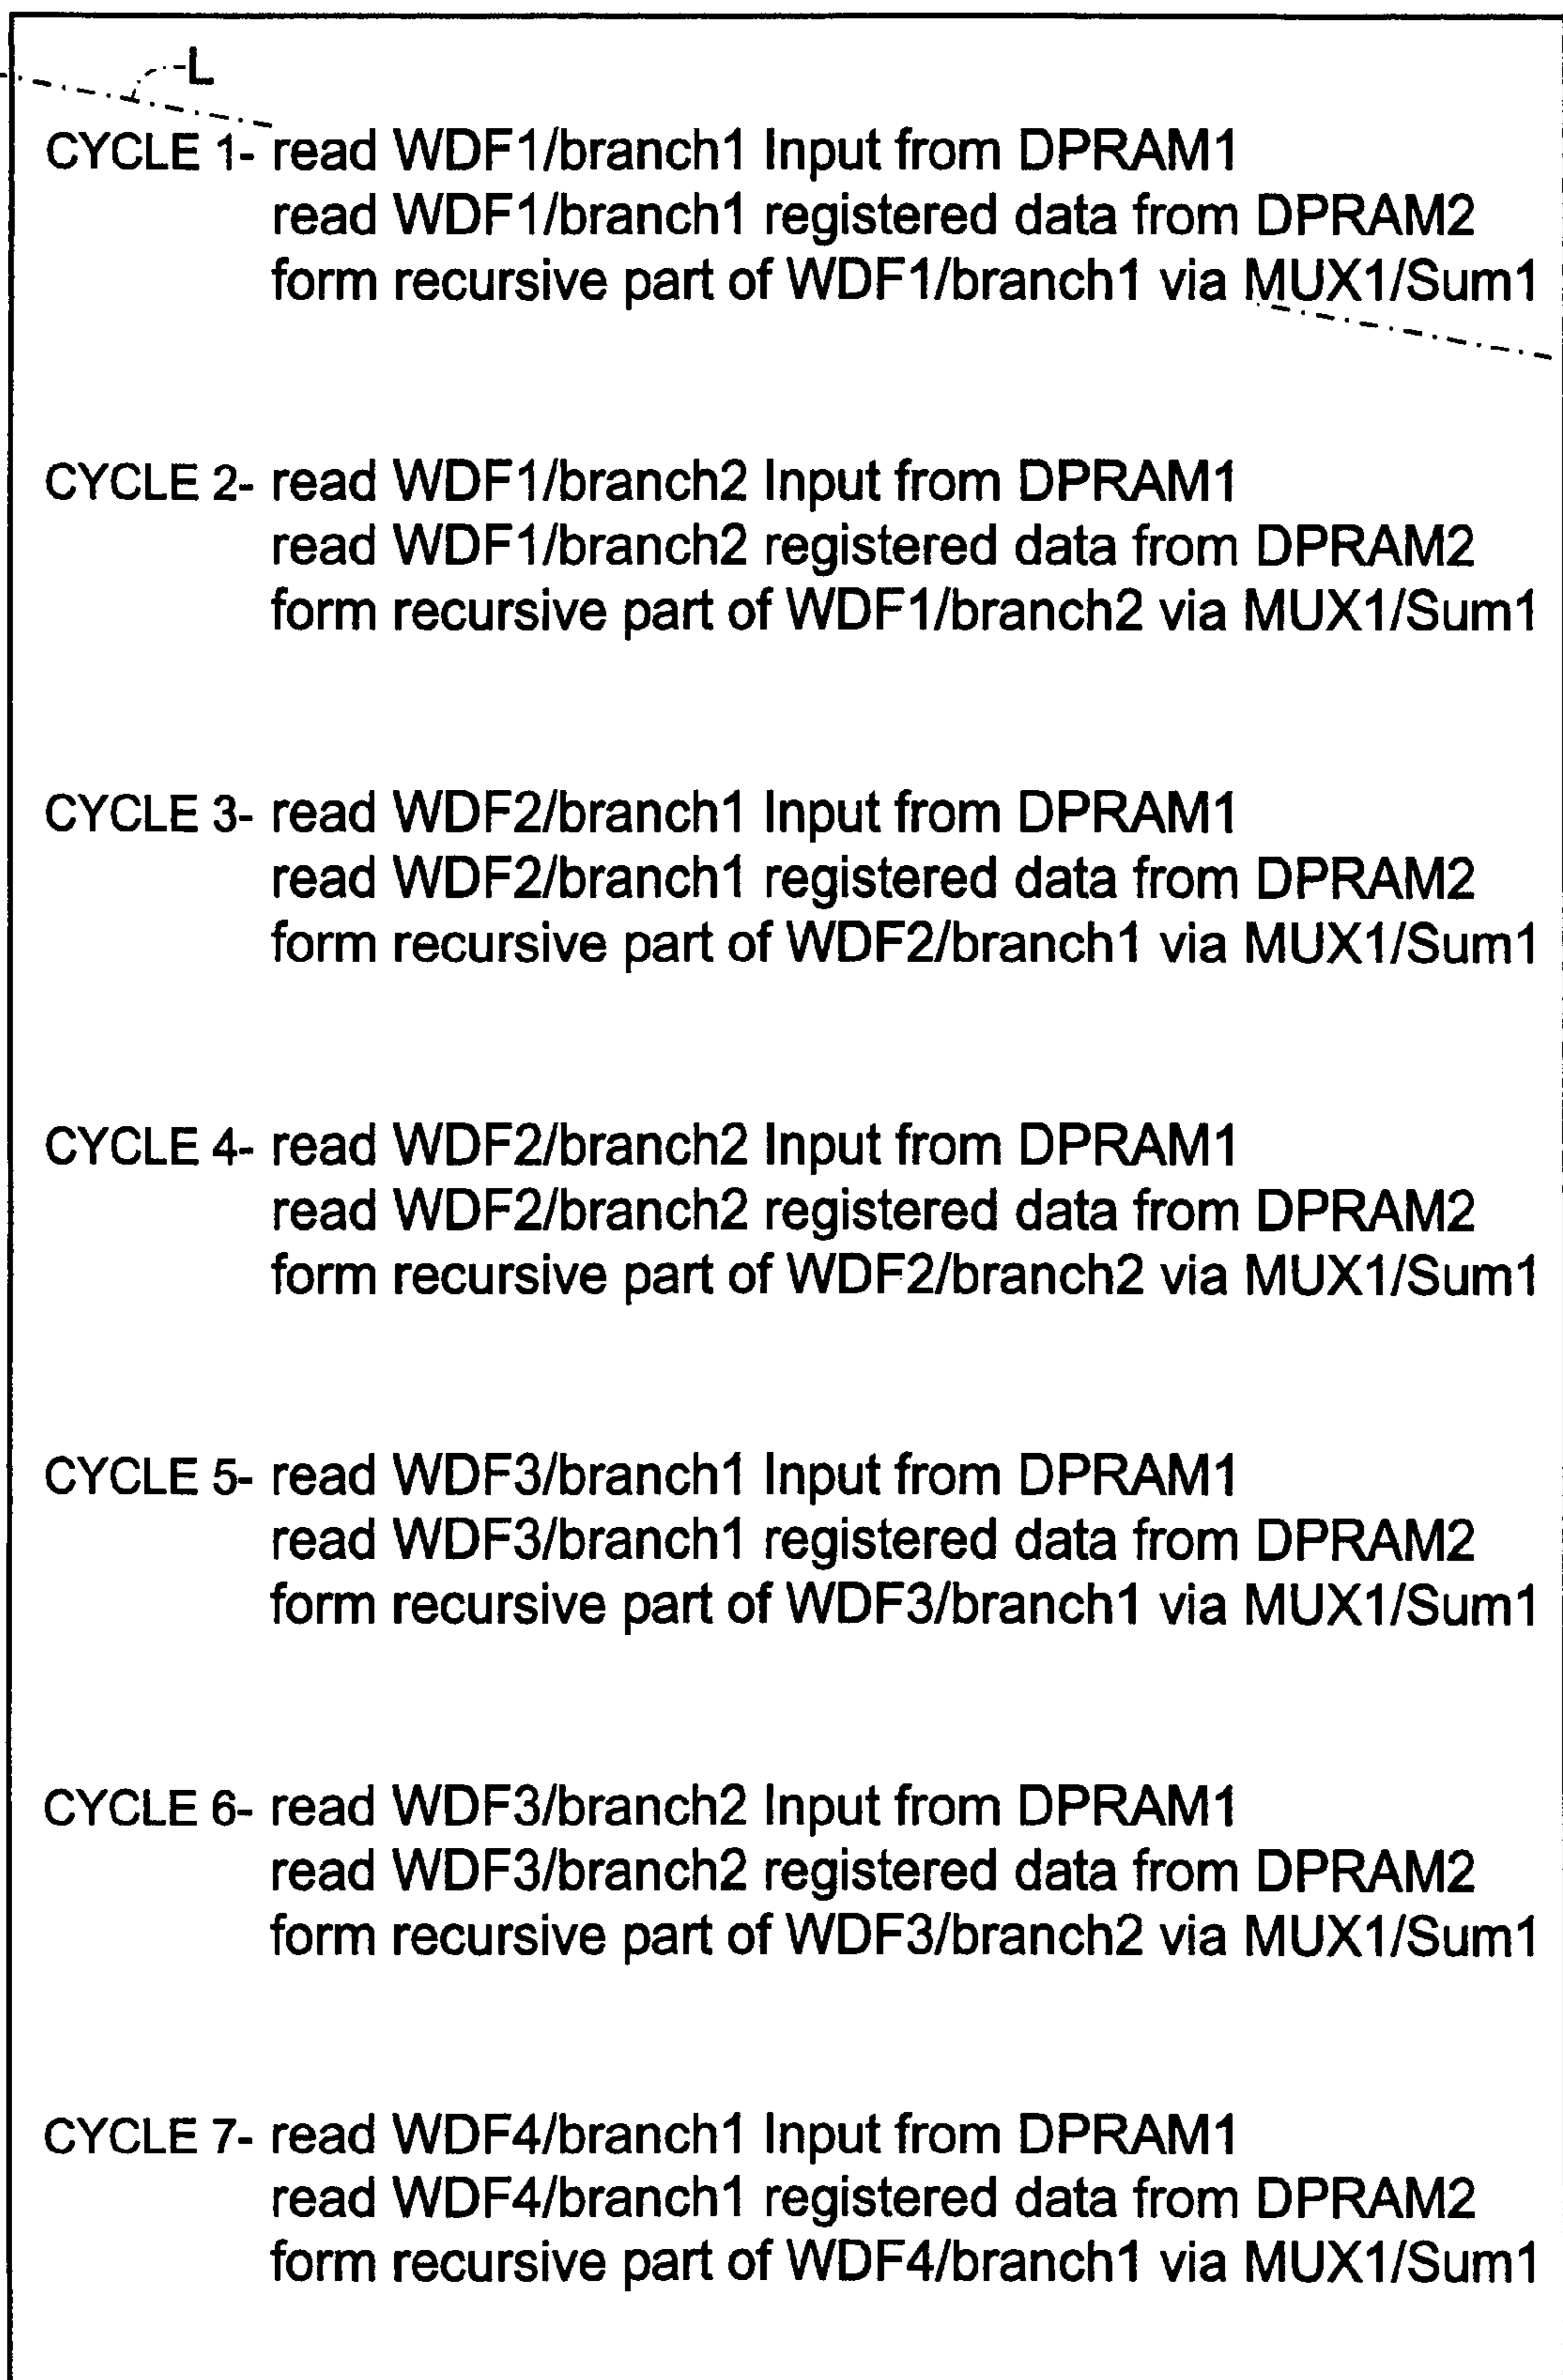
L

CYCLE 1- read WDF1/branch1 Input from DPRAM1
read WDF1/branch1 registered data from DPRAM2
form recursive part of WDF1/branch1 via MUX1/Sum1

CYCLE 2- read WDF1/branch2 Input from DPRAM1
read WDF1/branch2 registered data from DPRAM2
form recursive part of WDF1/branch2 via MUX1/Sum1

CYCLE 3- read WDF2/branch1 Input from DPRAM1
read WDF2/branch1 registered data from DPRAM2
form recursive part of WDF2/branch1 via MUX1/Sum1

CYCLE 4- read WDF2/branch2 Input from DPRAM1
read WDF2/branch2 registered data from DPRAM2
form recursive part of WDF2/branch2 via MUX1/Sum1

CYCLE 5- read WDF3/branch1 Input from DPRAM1
read WDF3/branch1 registered data from DPRAM2
form recursive part of WDF3/branch1 via MUX1/Sum1

CYCLE 6- read WDF3/branch2 Input from DPRAM1
read WDF3/branch2 registered data from DPRAM2
form recursive part of WDF3/branch2 via MUX1/Sum1

CYCLE 7- read WDF4/branch1 Input from DPRAM1
read WDF4/branch1 registered data from DPRAM2
form recursive part of WDF4/branch1 via MUX1/Sum1